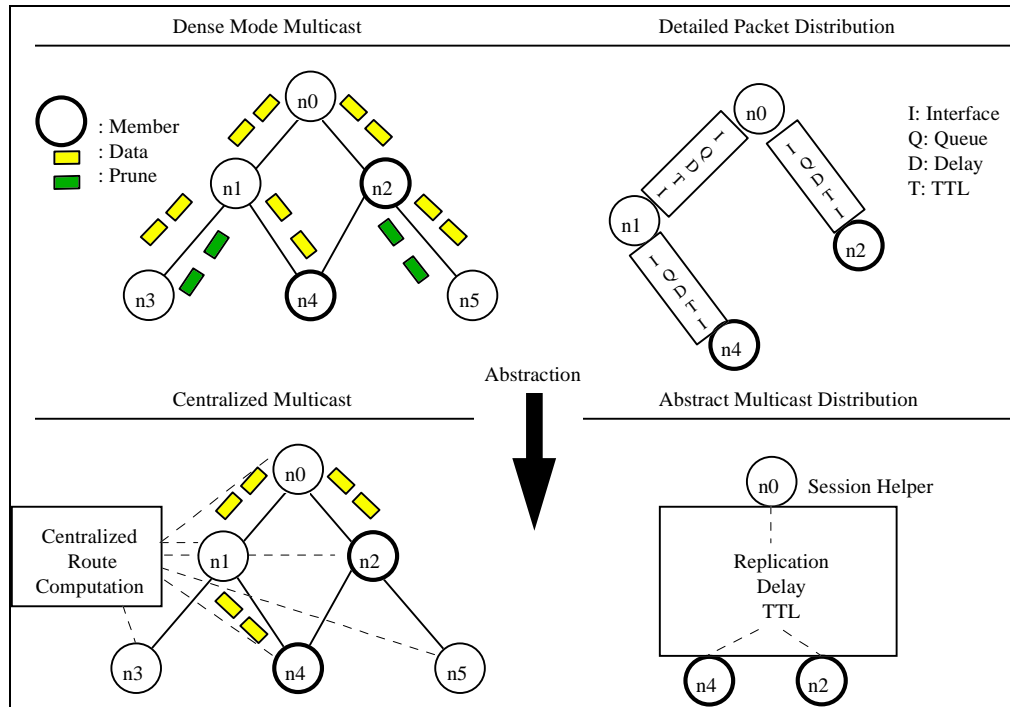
Dense Mode Multicast

Detailed Packet Distribution

: Member
: Data
: Prune

n0
n1
n2
n3
n4
n5

n0
n1
n2
n4

I Q D T I
I Q D T I
I Q D T I

I: Interface
Q: Queue
D: Delay
T: TTL

Abstraction

Centralized Multicast

Abstract Multicast Distribution

Centralized Route Computation

n0
n1
n2
n3
n4
n5

n0 Session Helper

Replication
Delay
TTL

n4
n2